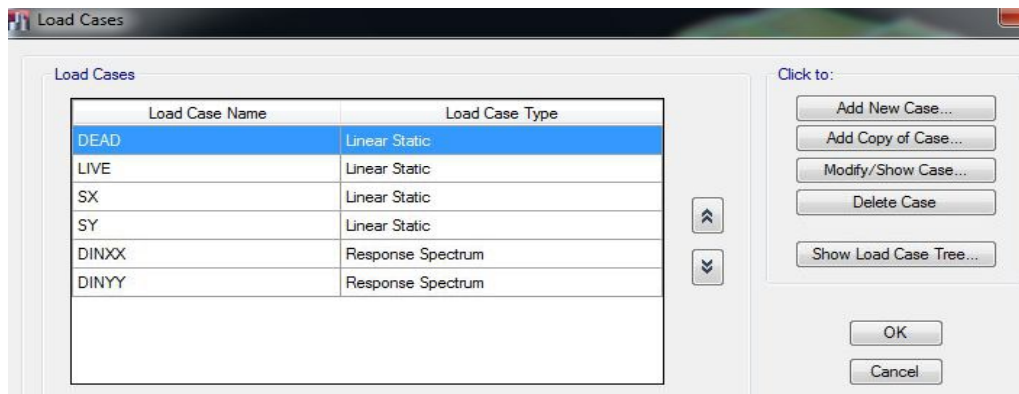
Load Cases

Load Cases

| Load Case Name | Load Case Type |
|---|---|
| DEAD | Linear Static |
| LIVE | Linear Static |
| SX | Linear Static |
| SY | Linear Static |
| DINXX | Response Spectrum |
| DINYY | Response Spectrum |

Click to:

Add New Case...

Add Copy of Case...

Modify/Show Case...

Delete Case

Show Load Case Tree...

OK

Cancel